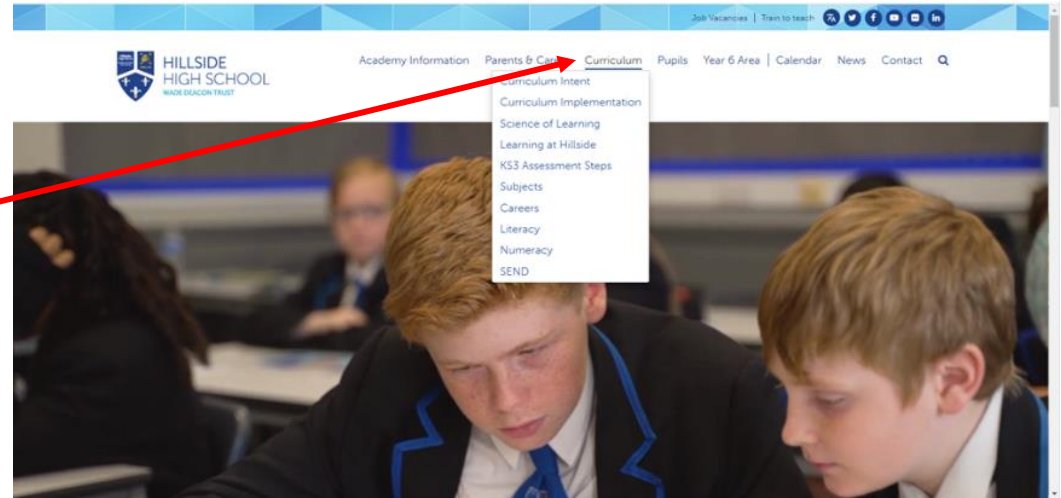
Job Vacancies | Train to teach

HILLSIDE HIGH SCHOOL
WADE DEACON TRUST

Academy Information Parents & Car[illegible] Curriculum Pupils Year 6 Area | Calendar News Contact

Curriculum Intent
Curriculum Implementation
Science of Learning
Learning at Hillside
KS3 Assessment Steps
Subjects
Careers
Literacy
Numeracy
SEND